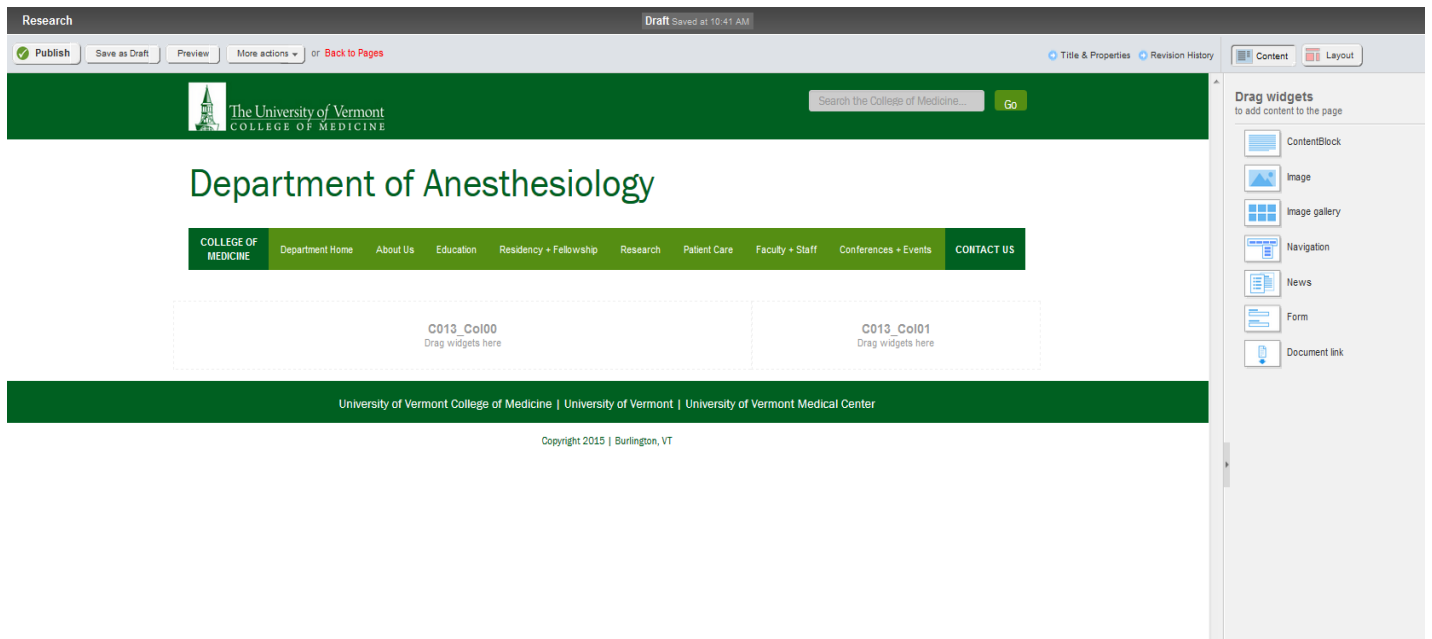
Research

Draft Saved at 10:41 AM

Publish Save as Draft Preview More actions or Back to Pages

Title & Properties Revision History Content Layout

The University of Vermont
COLLEGE OF MEDICINE

Search the College of Medicine... Go

Department of Anesthesiology

COLLEGE OF MEDICINE Department Home About Us Education Residency + Fellowship Research Patient Care Faculty + Staff Conferences + Events CONTACT US

C013_Col00
Drag widgets here

C013_Col01
Drag widgets here

University of Vermont College of Medicine | University of Vermont | University of Vermont Medical Center

Copyright 2015 | Burlington, VT

Drag widgets
to add content to the page

ContentBlock
Image
Image gallery
Navigation
News
Form
Document link